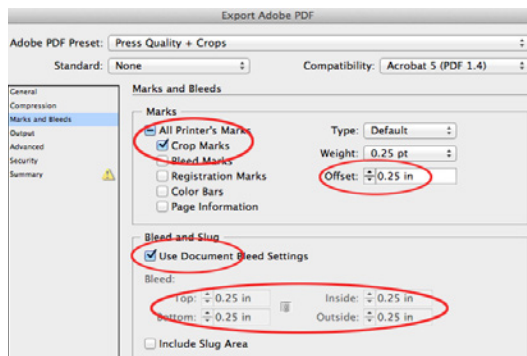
Export Adobe PDF

Adobe PDF Preset: Press Quality + Crops

Standard: None

Compatibility: Acrobat 5 (PDF 1.4)

General
Compression
Marks and Bleeds
Output
Advanced
Security
Summary

Marks and Bleeds

Marks

All Printer's Marks
Crop Marks
Bleed Marks
Registration Marks
Color Bars
Page Information

Type: Default
Weight: 0.25 pt
Offset: 0.25 in

Bleed and Slug

Use Document Bleed Settings

Bleed:

Top: 0.25 in
Bottom: 0.25 in
Inside: 0.25 in
Outside: 0.25 in

Include Slug Area